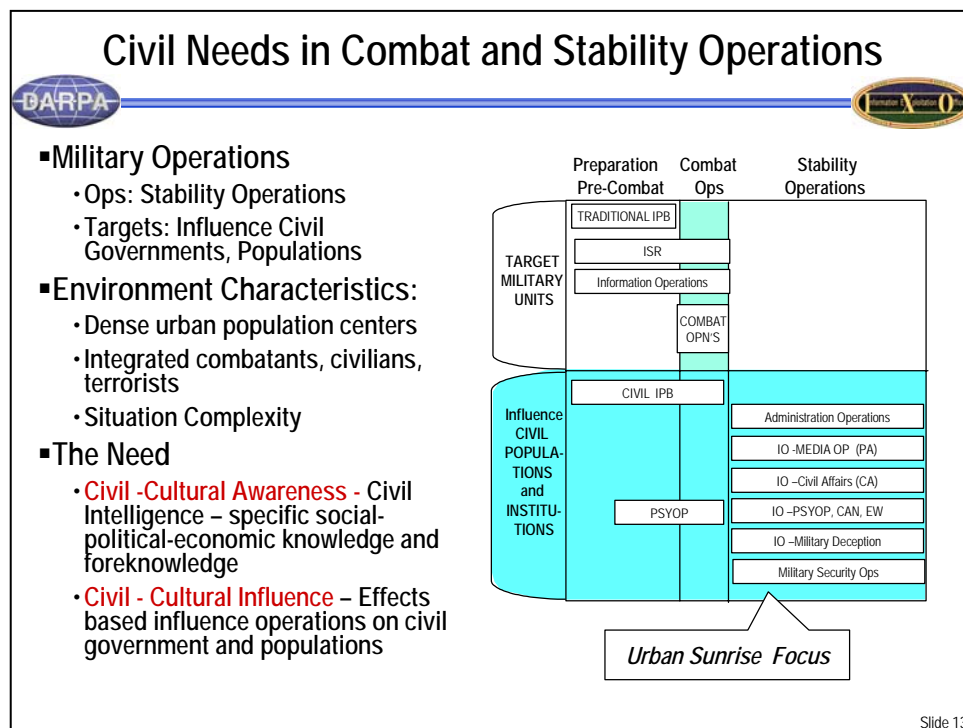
Civil Needs in Combat and Stability Operations

DARPA

Information Exploitation Office

▪Military Operations
• Ops: Stability Operations
• Targets: Influence Civil Governments, Populations

▪Environment Characteristics:
• Dense urban population centers
• Integrated combatants, civilians, terrorists
• Situation Complexity

▪The Need
• Civil -Cultural Awareness - Civil Intelligence – specific social-political-economic knowledge and foreknowledge
• Civil - Cultural Influence – Effects based influence operations on civil government and populations

Preparation Pre-Combat

Combat Ops

Stability Operations

TARGET MILITARY UNITS

TRADITIONAL IPB

ISR

Information Operations

COMBAT OPN'S

Influence CIVIL POPULATIONS and INSTITUTIONS

CIVIL IPB

PSYOP

Administration Operations

IO -MEDIA OP (PA)

IO –Civil Affairs (CA)

IO –PSYOP, CAN, EW

IO –Military Deception

Military Security Ops

Urban Sunrise Focus

Slide 13